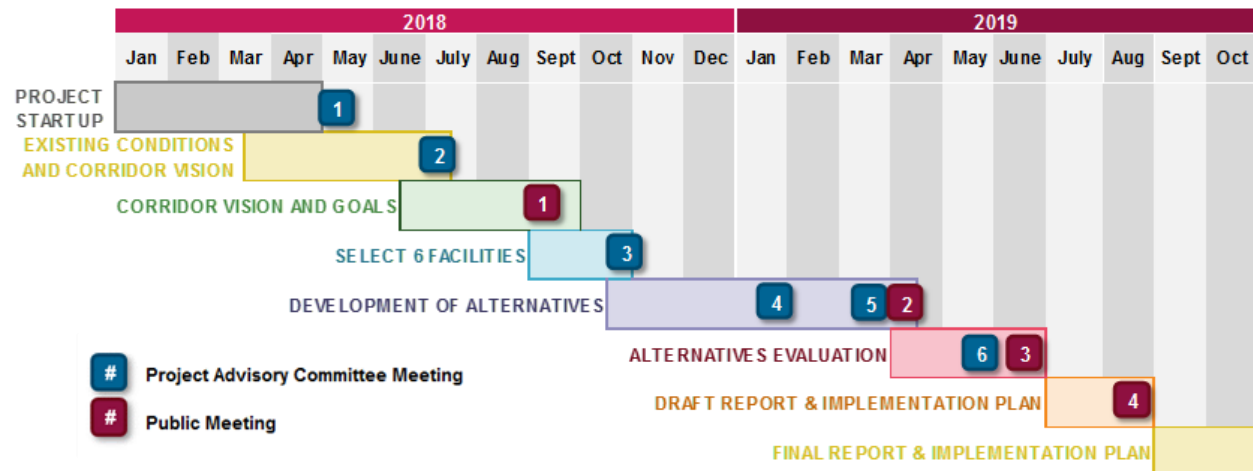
| 2018 | | | | | | | | | | | | 2019 | | | | | | | | | |
|---|---|---|---|---|---|---|---|---|---|---|---|---|---|---|---|---|---|---|---|---|---|
| Jan | Feb | Mar | Apr | May | June | July | Aug | Sept | Oct | Nov | Dec | Jan | Feb | Mar | Apr | May | June | July | Aug | Sept | Oct |

PROJECT STARTUP 1

EXISTING CONDITIONS AND CORRIDOR VISION 2

CORRIDOR VISION AND GOALS 1

SELECT 6 FACILITIES 3

DEVELOPMENT OF ALTERNATIVES 4 5 2

ALTERNATIVES EVALUATION 6 3

DRAFT REPORT & IMPLEMENTATION PLAN 4

FINAL REPORT & IMPLEMENTATION PLAN

# Project Advisory Committee Meeting

# Public Meeting